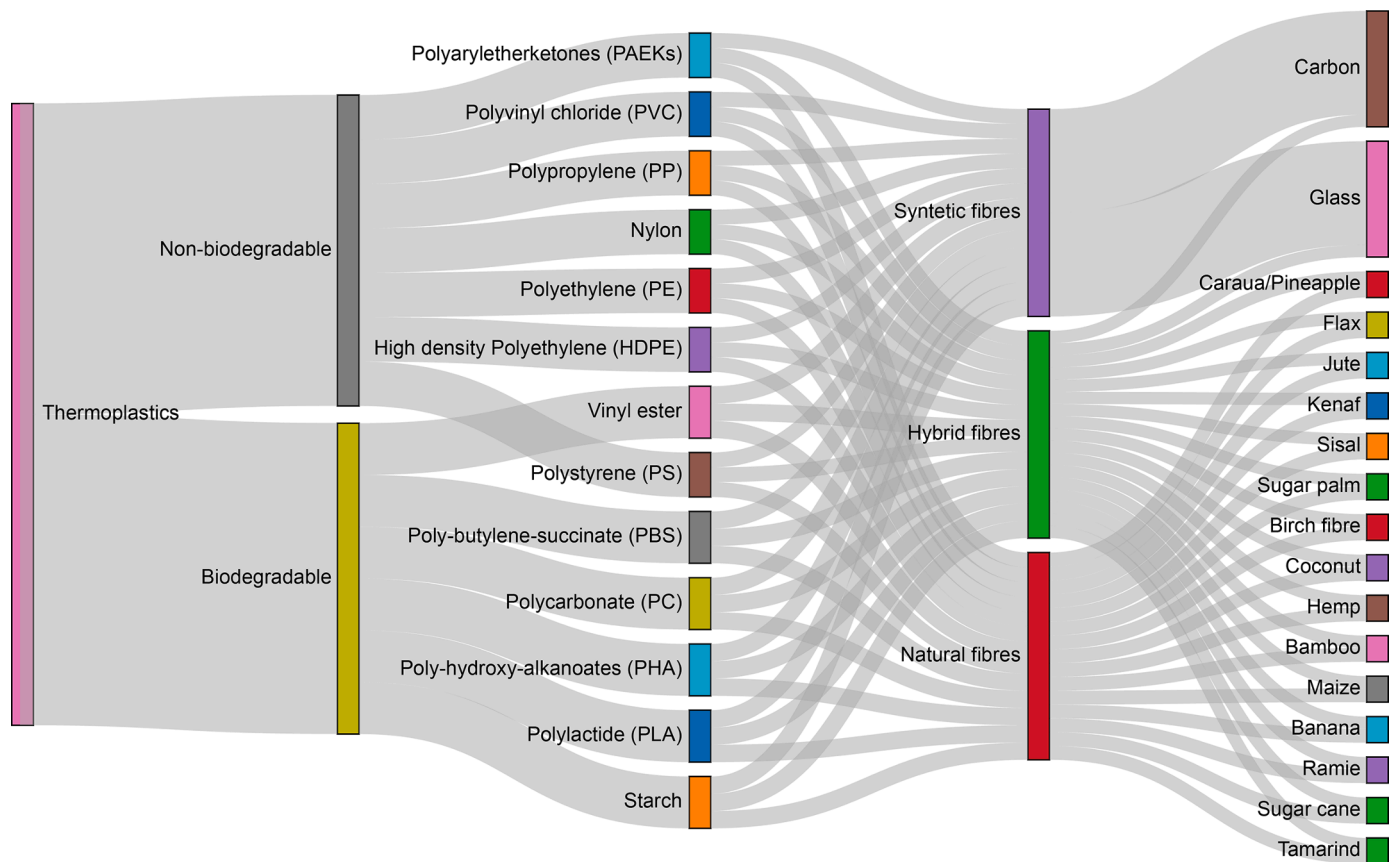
Thermoplastics

Non-biodegradable

Biodegradable

Polyaryletherketones (PAEKs)

Polyvinyl chloride (PVC)

Polypropylene (PP)

Nylon

Polyethylene (PE)

High density Polyethylene (HDPE)

Vinyl ester

Polystyrene (PS)

Poly-butylene-succinate (PBS)

Polycarbonate (PC)

Poly-hydroxy-alkanoates (PHA)

Polylactide (PLA)

Starch

Syntetic fibres

Hybrid fibres

Natural fibres

Carbon

Glass

Caraua/Pineapple

Flax

Jute

Kenaf

Sisal

Sugar palm

Birch fibre

Coconut

Hemp

Bamboo

Maize

Banana

Ramie

Sugar cane

Tamarind